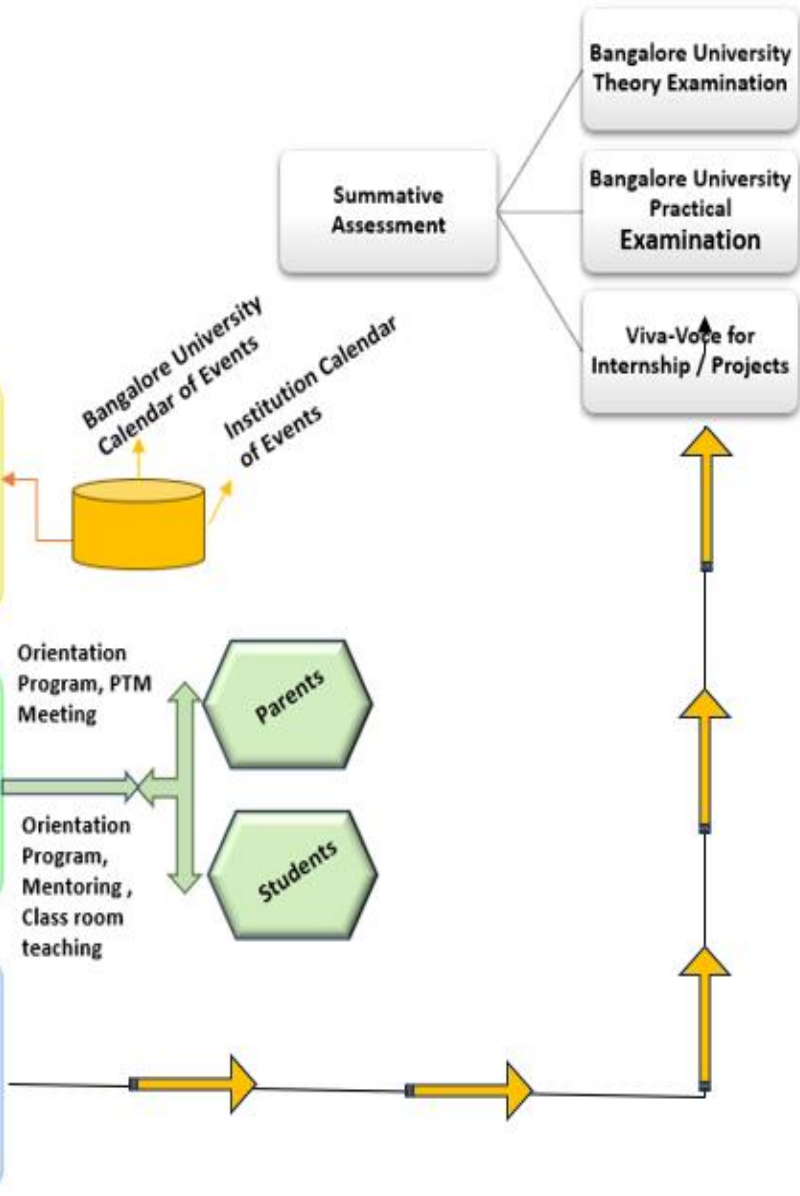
Summative Assessment

Bangalore University Theory Examination

Bangalore University Practical Examination

Viva-Voce for Internship / Projects

Bangalore University Calendar of Events

Institution Calendar of Events

Orientation Program, PTM Meeting

Parents

Orientation Program, Mentoring , Class room teaching

Students